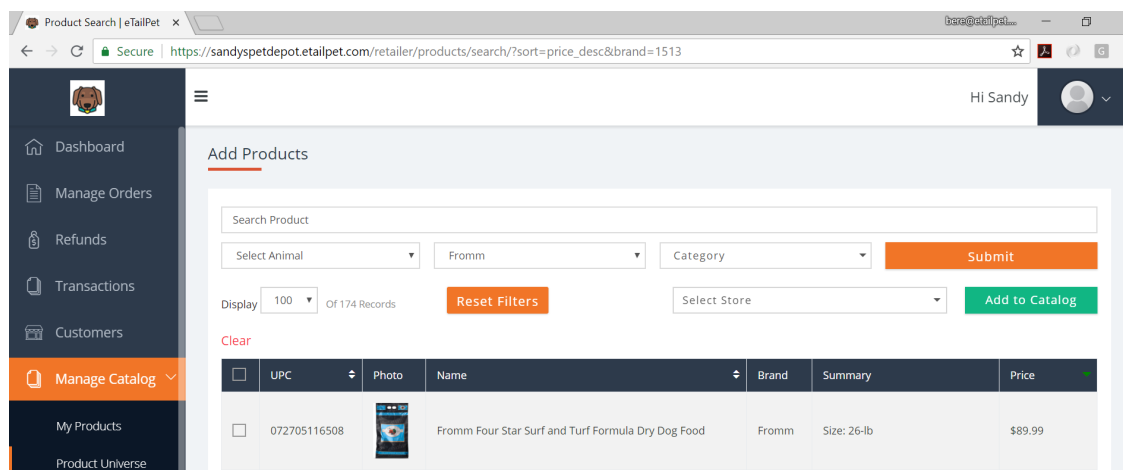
Product Search | eTailPet ×

here@etailpet....

← → C Secure | https://sandyspetdepot.etailpet.com/retailer/products/search/?sort=price_desc&brand=1513

Hi Sandy

Dashboard

Manage Orders

Refunds

Transactions

Customers

Manage Catalog

My Products

Product Universe

Add Products

Search Product

Select Animal

Fromm

Category

Submit

Display 100 Of 174 Records

Reset Filters

Select Store

Add to Catalog

Clear

| | UPC | Photo | Name | Brand | Summary | Price |
|---|---|---|---|---|---|---|
| | 072705116508 | | Fromm Four Star Surf and Turf Formula Dry Dog Food | Fromm | Size: 26-lb | $89.99 |